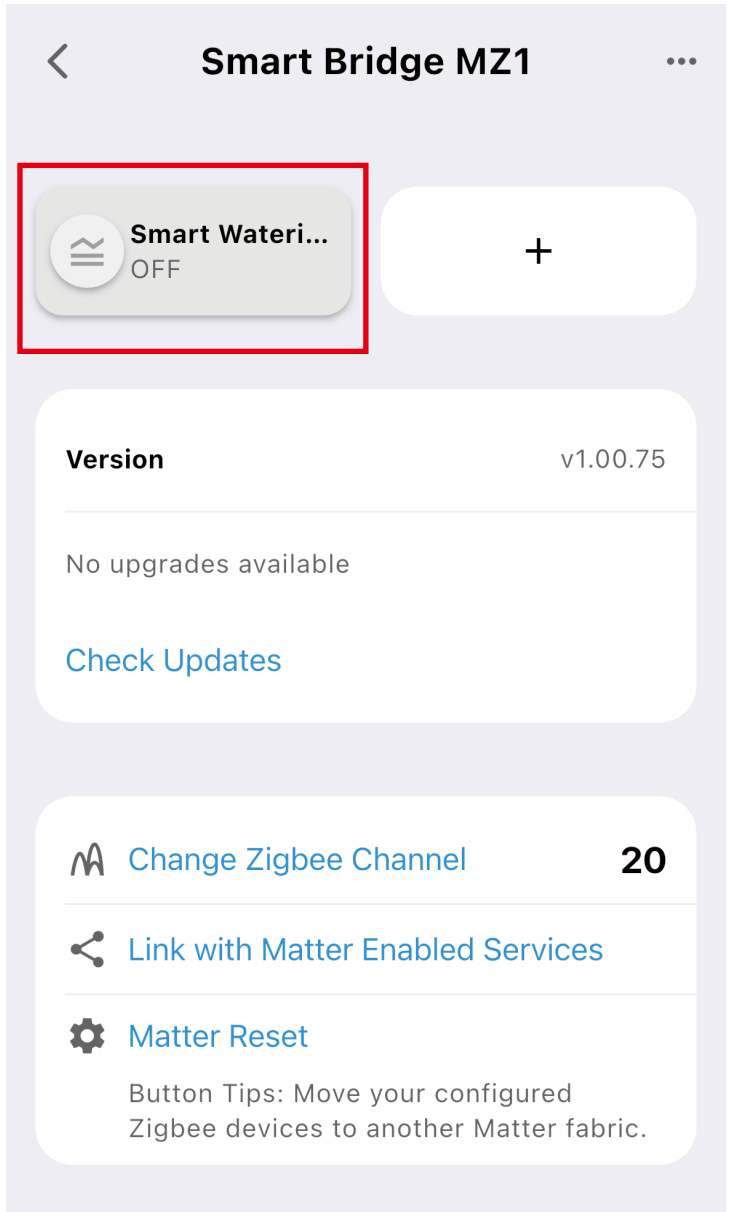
<

Smart Bridge MZ1

...

Smart Wateri...
OFF

+

Version

v1.00.75

No upgrades available

Check Updates

Change Zigbee Channel

20

Link with Matter Enabled Services

Matter Reset

Button Tips: Move your configured Zigbee devices to another Matter fabric.